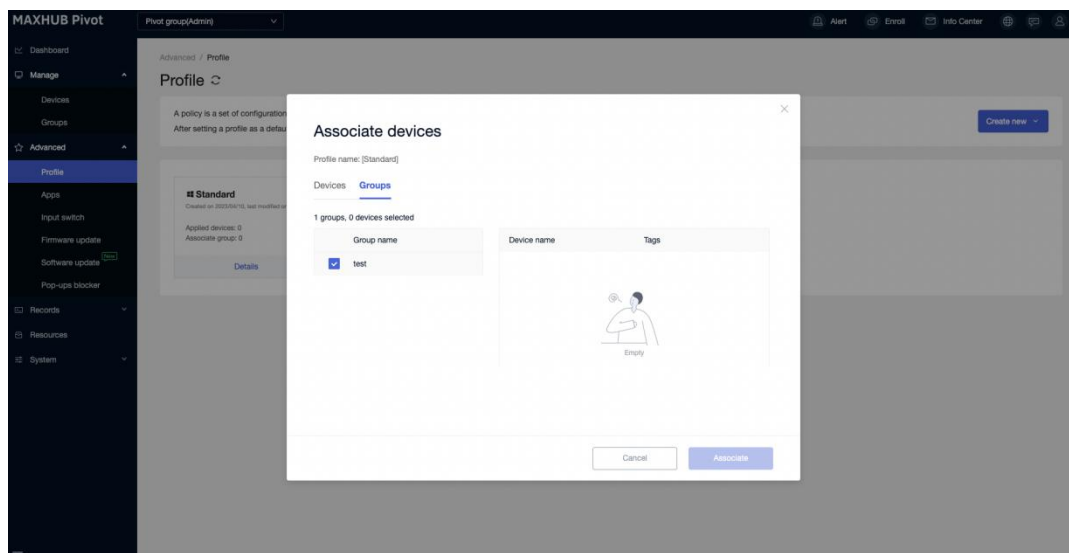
MAXHUB Pivot

Pivot group(Admin)

Alert Enroll Info Center

Dashboard
Manage
Devices
Groups
Advanced
Profile
Apps
Input switch
Firmware update
Software update New
Pop-ups blocker
Records
Resources
System

Advanced / Profile

Profile

A policy is a set of configuration
After setting a profile as a defau

Create new

Standard
Created on 2023/04/10, last modified o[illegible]
Applied devices: 0
Associate group: 0
Details

Associate devices

Profile name: [Standard]

Devices Groups

1 groups, 0 devices selected

| Group name |
|---|
| test |

| Device name | Tags |
|---|---|

Empty

Cancel Associate